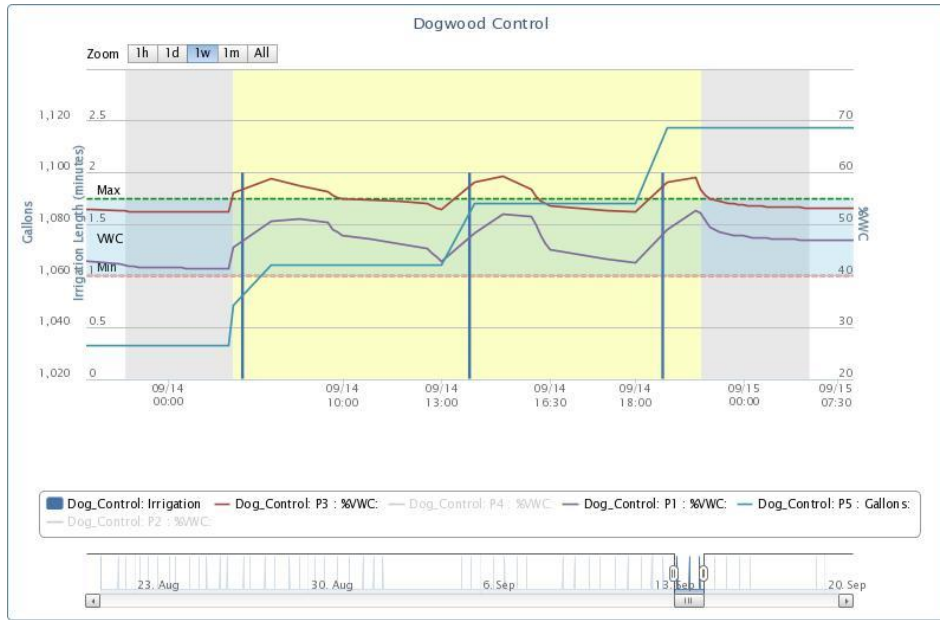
Dogwood Control

Zoom 1h 1d 1w 1m All

Gallons
1,120
1,100
1,080
1,060
1,040
1,020

Irrigation Length (minutes)
2.5
2
1.5
1
0.5
0

Max
VWC
Min

%VWC
70
60
50
40
30
20

09/14 00:00
09/14 10:00
09/14 13:00
09/14 16:30
09/14 18:00
09/15 00:00
09/15 07:30

Dog_Control: Irrigation — Dog_Control: P3 : %VWC: — Dog_Control: P4 : %VWC: — Dog_Control: P1 : %VWC: — Dog_Control: P5 : Gallons: — Dog_Control: P2 : %VWC:

23. Aug
30. Aug
6. Sep
13. Sep
20. Sep